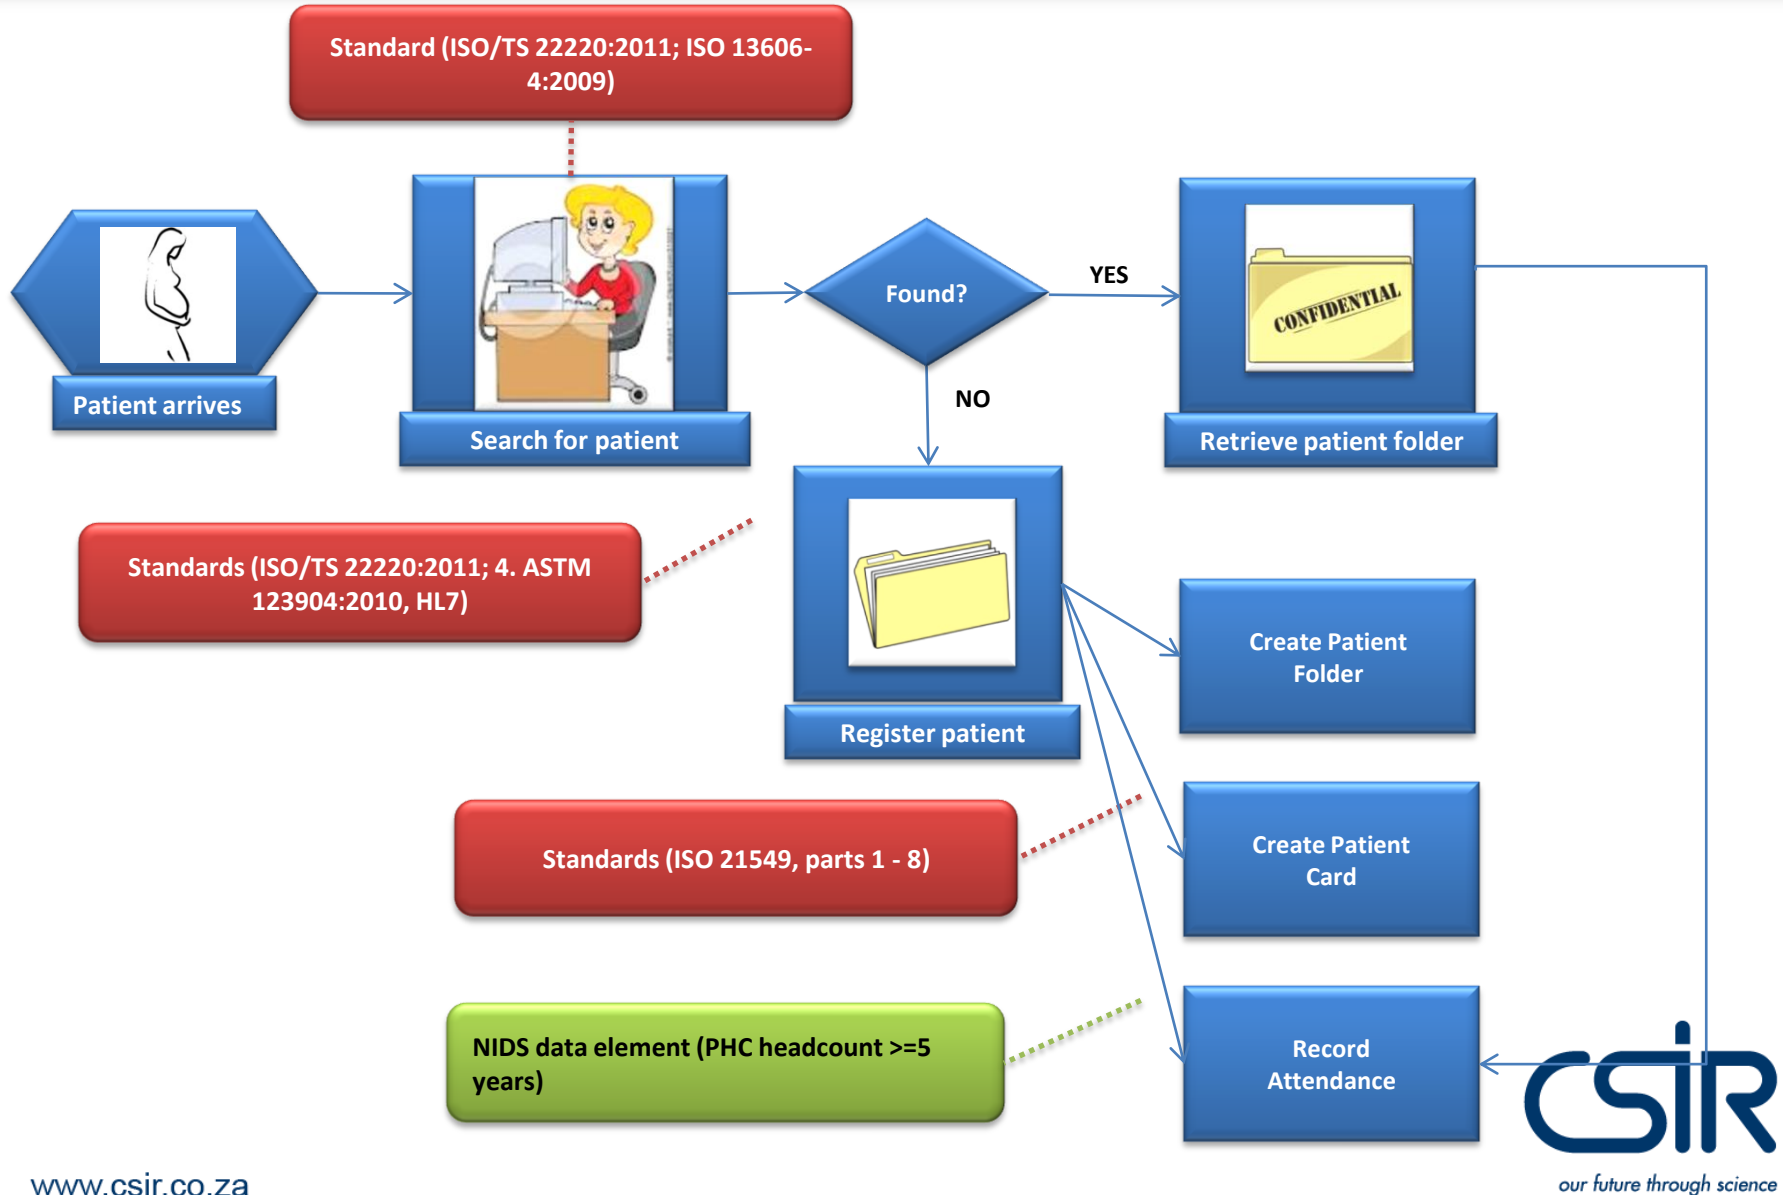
Standard (ISO/TS 22220:2011; ISO 13606-4:2009)

Patient arrives

Search for patient

Found?

YES

NO

CONFIDENTIAL

Retrieve patient folder

Standards (ISO/TS 22220:2011; 4. ASTM 123904:2010, HL7)

Register patient

Create Patient Folder

Standards (ISO 21549, parts 1 - 8)

Create Patient Card

NIDS data element (PHC headcount >=5 years)

Record Attendance

CSIR

our future through science

www.csir.co.za